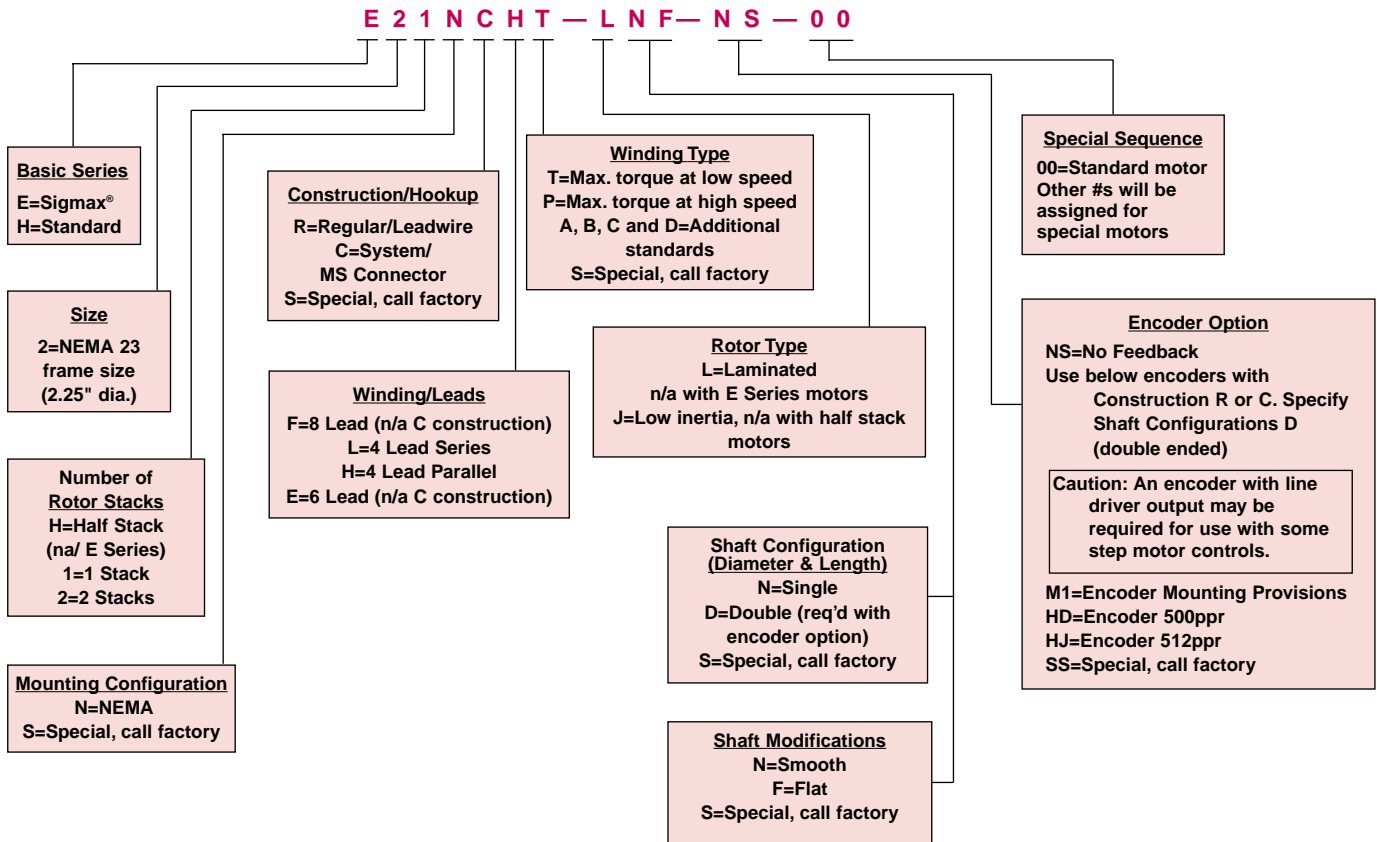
E 2 1 N C H T — L N F— N S — 0 0

Basic Series
E=Sigmax®
H=Standard

Size
2=NEMA 23 frame size (2.25" dia.)

Number of Rotor Stacks
H=Half Stack (na/ E Series)
1=1 Stack
2=2 Stacks

Mounting Configuration
N=NEMA
S=Special, call factory

Construction/Hookup
R=Regular/Leadwire
C=System/ MS Connector
S=Special, call factory

Winding/Leads
F=8 Lead (n/a C construction)
L=4 Lead Series
H=4 Lead Parallel
E=6 Lead (n/a C construction)

Winding Type
T=Max. torque at low speed
P=Max. torque at high speed
A, B, C and D=Additional standards
S=Special, call factory

Rotor Type
L=Laminated n/a with E Series motors
J=Low inertia, n/a with half stack motors

Shaft Configuration (Diameter & Length)
N=Single
D=Double (req'd with encoder option)
S=Special, call factory

Shaft Modifications
N=Smooth
F=Flat
S=Special, call factory

Special Sequence
00=Standard motor
Other #s will be assigned for special motors

Encoder Option
NS=No Feedback
Use below encoders with Construction R or C. Specify Shaft Configurations D (double ended)
Caution: An encoder with line driver output may be required for use with some step motor controls.
M1=Encoder Mounting Provisions
HD=Encoder 500ppr
HJ=Encoder 512ppr
SS=Special, call factory